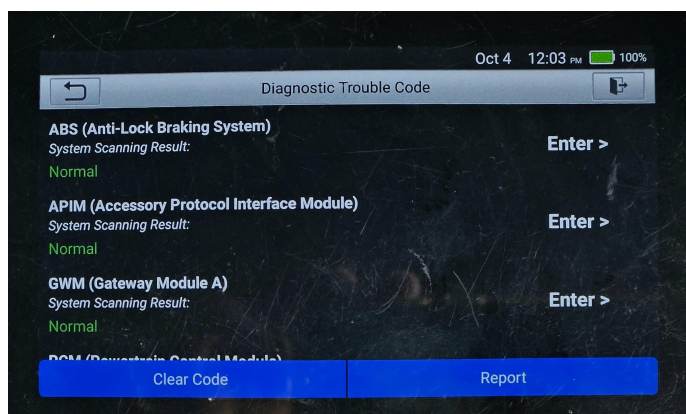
Oct 4 12:03 PM 100%

Diagnostic Trouble Code

ABS (Anti-Lock Braking System)
System Scanning Result:
Normal

Enter >

APIM (Accessory Protocol Interface Module)
System Scanning Result:
Normal

Enter >

GWM (Gateway Module A)
System Scanning Result:
Normal

Enter >

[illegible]

Clear Code

Report